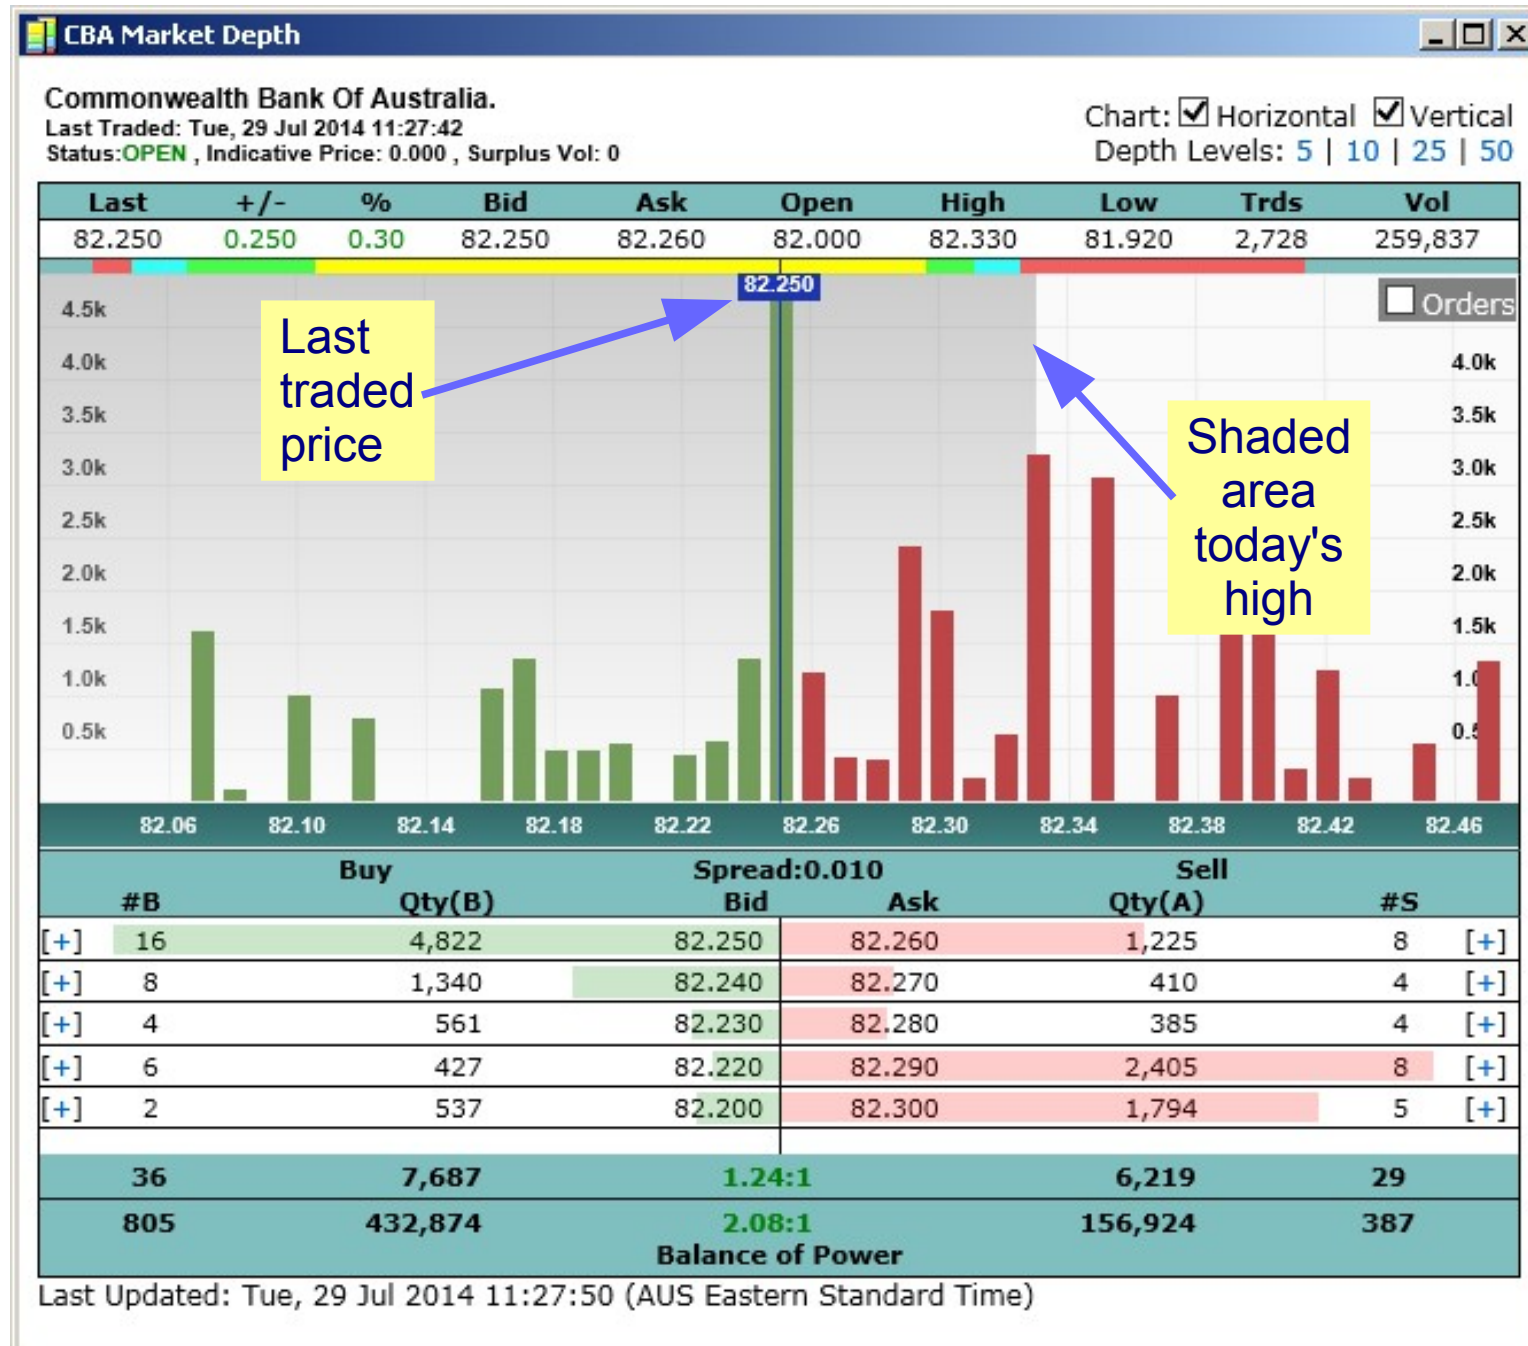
CBA Market Depth

Commonwealth Bank Of Australia.
Last Traded: Tue, 29 Jul 2014 11:27:42
Status:OPEN , Indicative Price: 0.000 , Surplus Vol: 0

Chart: Horizontal Vertical
Depth Levels: 5 | 10 | 25 | 50

| Last | +/- | % | Bid | Ask | Open | High | Low | Trds | Vol |
|---|---|---|---|---|---|---|---|---|---|
| 82.250 | 0.250 | 0.30 | 82.250 | 82.260 | 82.000 | 82.330 | 81.920 | 2,728 | 259,837 |

82.250
Orders
4.5k
4.0k
3.5k
3.0k
2.5k
2.0k
1.5k
1.0k
0.5k
4.0k
3.5k
3.0k
2.5k
2.0k
1.5k
1.0
0.5

Last traded price

Shaded area today's high

82.06 82.10 82.14 82.18 82.22 82.26 82.30 82.34 82.38 82.42 82.46

Buy Spread:0.010 Sell

| | #B | Qty(B) | Bid | Ask | Qty(A) | #S | |
|---|---|---|---|---|---|---|---|
| [+] | 16 | 4,822 | 82.250 | 82.260 | 1,225 | 8 | [+] |
| [+] | 8 | 1,340 | 82.240 | 82.270 | 410 | 4 | [+] |
| [+] | 4 | 561 | 82.230 | 82.280 | 385 | 4 | [+] |
| [+] | 6 | 427 | 82.220 | 82.290 | 2,405 | 8 | [+] |
| [+] | 2 | 537 | 82.200 | 82.300 | 1,794 | 5 | [+] |
| | 36 | 7,687 | 1.24:1 | | 6,219 | 29 | |
| | 805 | 432,874 | 2.08:1 | | 156,924 | 387 | |

Balance of Power
Last Updated: Tue, 29 Jul 2014 11:27:50 (AUS Eastern Standard Time)